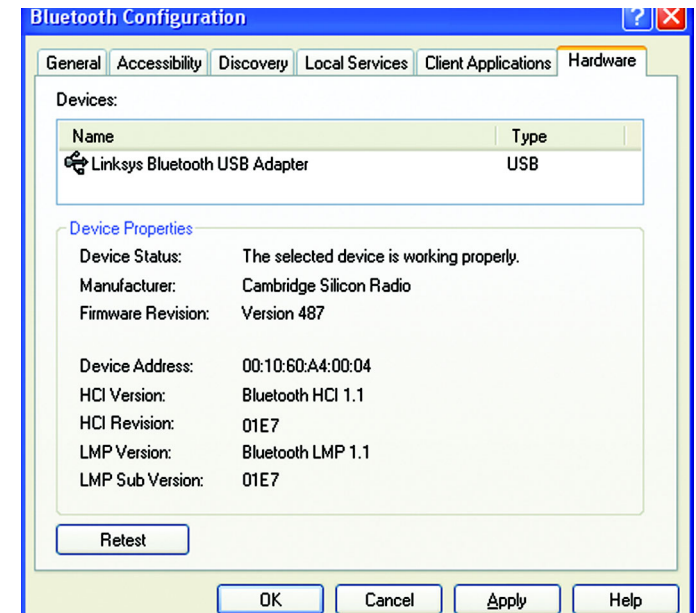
Bluetooth Configuration

General | Accessibility | Discovery | Local Services | Client Applications | Hardware

Devices:

| Name | Type |
|---|---|
| Linksys Bluetooth USB Adapter | USB |

Device Properties

| | |
|---|---|
| Device Status: | The selected device is working properly. |
| Manufacturer: | Cambridge Silicon Radio |
| Firmware Revision: | Version 487 |
| Device Address: | 00:10:60:A4:00:04 |
| HCI Version: | Bluetooth HCI 1.1 |
| HCI Revision: | 01E7 |
| LMP Version: | Bluetooth LMP 1.1 |
| LMP Sub Version: | 01E7 |

Retest

OK Cancel Apply Help